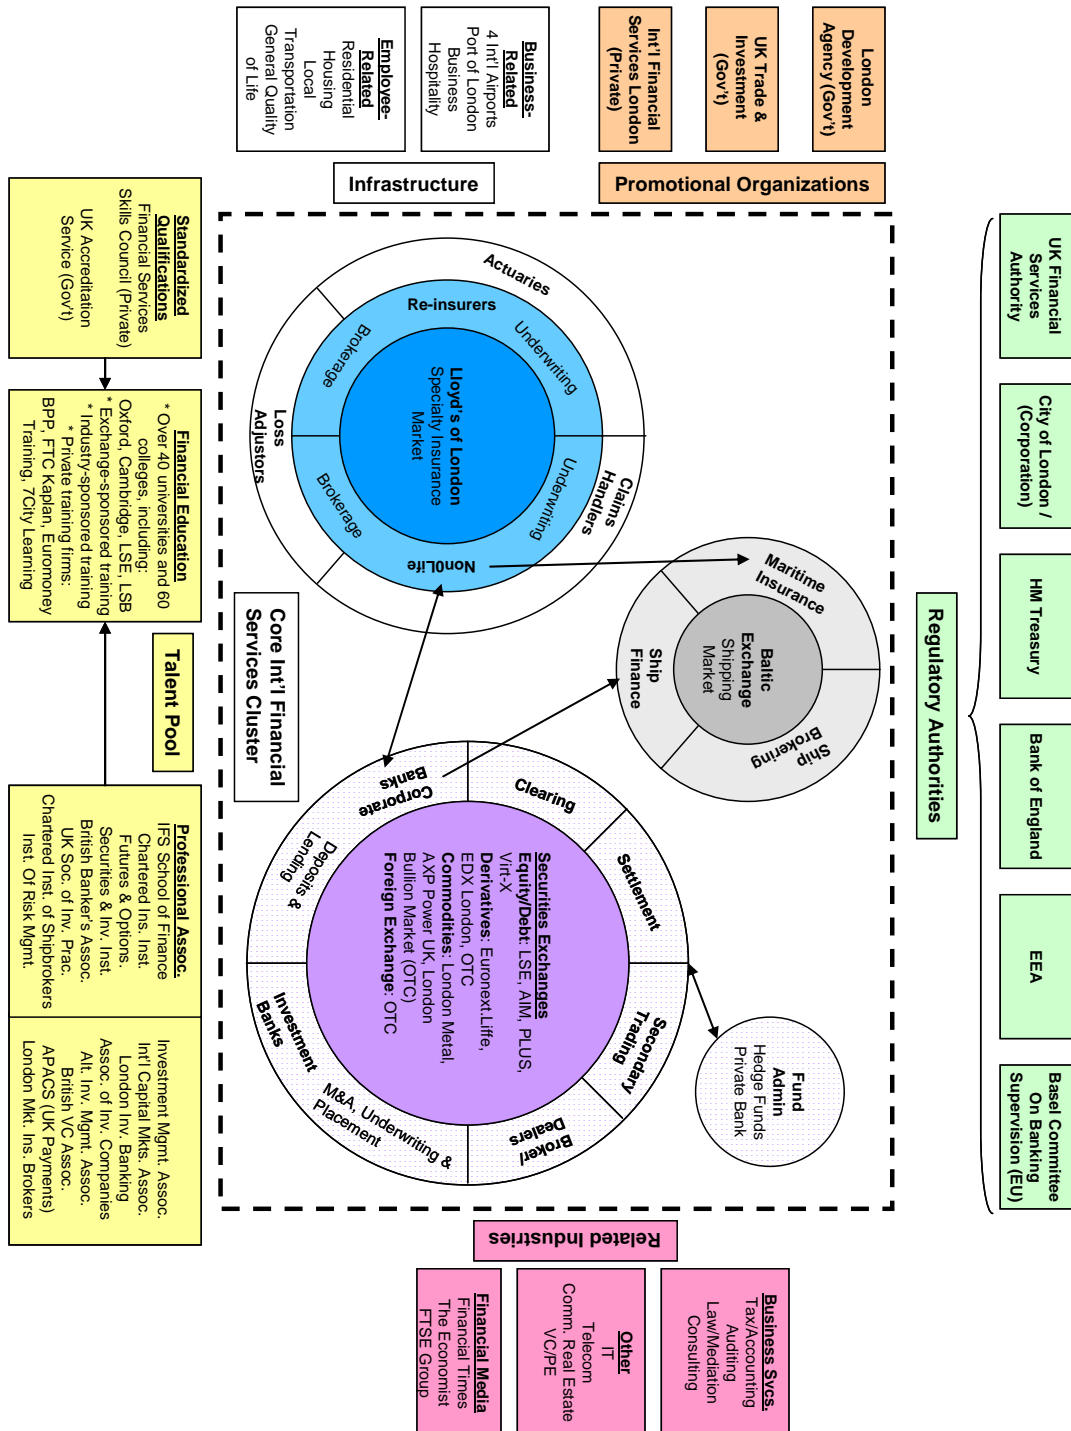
Employee-Related
Residential Housing
Local Transportation
General Quality of Life

Business-Related
4 Int'l Airports
Port of London
Business Hospitality

Infrastructure

Int'l Financial Services London (Private)

UK Trade & Investment (Gov't)

London Development Agency (Gov't)

Promotional Organizations

Standardized Qualifications
Financial Services Skills Council (Private)
UK Accreditation Service (Gov't)

Financial Education
* Over 40 universities and 60 colleges, including: Oxford, Cambridge, LSE, LSB
* Exchange-sponsored training
* Industry-sponsored training
* Private training firms: BPP, FTC Kaplan, Euromoney Training, 7City Learning

Talent Pool

Professional Assoc.
IFS School of Finance
Chartered Ins. Inst.
Futures & Options.
Securities & Inv. Inst.
British Banker's Assoc.
UK Soc. of Inv. Prac.
Chartered Inst. of Shipbrokers
Inst. Of Risk Mgmt.

Investment Mgmt. Assoc.
Int'l Capital Mkts. Assoc.
London Inv. Banking
Assoc. of Inv. Companies
Alt. Inv. Mgmt. Assoc.
British VC Assoc.
APACS (UK Payments)
London Mkt. Ins. Brokers

Core Int'l Financial Services Cluster

Actuaries
Re-insurers
Underwriting
Brokerage
Lloyd's of London
Specialty Insurance Market
Loss Adjustors
Brokerage
Underwriting
Claims Handlers
NonLife

Maritime Insurance
Baltic Exchange
Shipping Market
Ship Finance
Ship Brokering

Clearing
Corporate Banks
Deposits & Lending
Securities Exchanges
Equity/Debt: LSE, AIM, PLUS, Virt-X
Derivatives: Euronext.Life, EDX London, OTC
Commodities: London Metal, AXP Power UK, London Bullion Market (OTC)
Foreign Exchange: OTC
Settlement
Secondary Trading
Investment Banks
M&A, Underwriting & Placement
Broker/ Dealers

Fund Admin
Hedge Funds
Private Bank

Regulatory Authorities
UK Financial Services Authority
City of London / (Corporation)
HM Treasury
Bank of England
EEA
Basel Committee On Banking Supervision (EU)

Related Industries

Financial Media
Financial Times
The Economist
FTSE Group

Other
IT
Telecom
Comm. Real Estate
VC/PE

Business Svcs.
Tax/Accounting
Auditing
Law/Mediation
Consulting